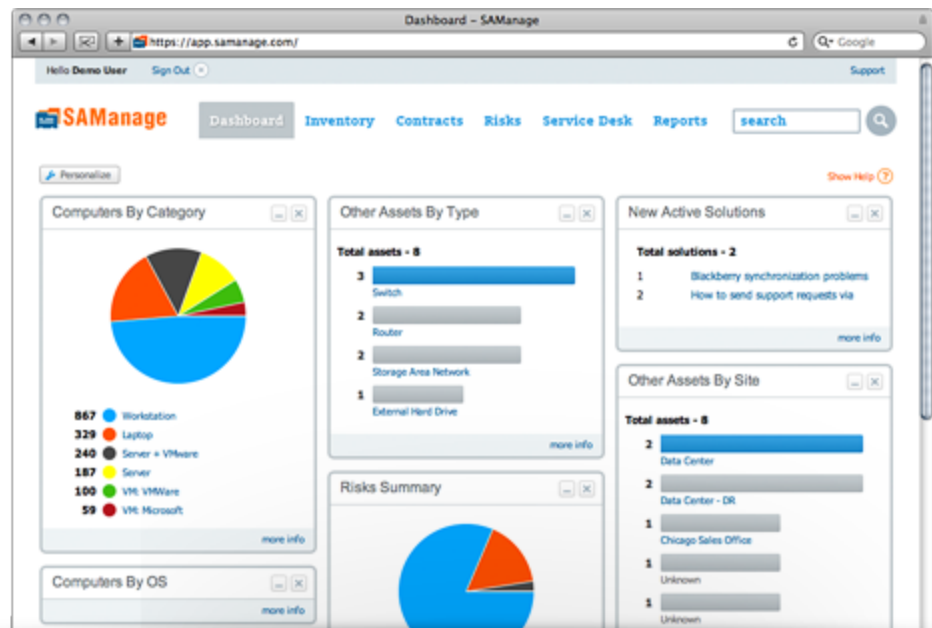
Dashboard – SAManage

https://app.samanage.com/

Google

Hello Demo User Sign Out

Support

SAManage

Dashboard Inventory Contracts Risks Service Desk Reports search

Personalize

Show Help ?

Computers By Category

867 Workstation
329 Laptop
240 Server + VMware
187 Server
100 VM: VMWare
59 VM: Microsoft

more info

Computers By OS

more info

Other Assets By Type

Total assets - 8

3 Switch
2 Router
2 Storage Area Network
1 External Hard Drive

more info

Risks Summary

New Active Solutions

Total solutions - 2

1 Blackberry synchronization problems
2 How to send support requests via

more info

Other Assets By Site

Total assets - 8

2 Data Center
2 Data Center - DR
1 Chicago Sales Office
1 Unknown
1 Unknown